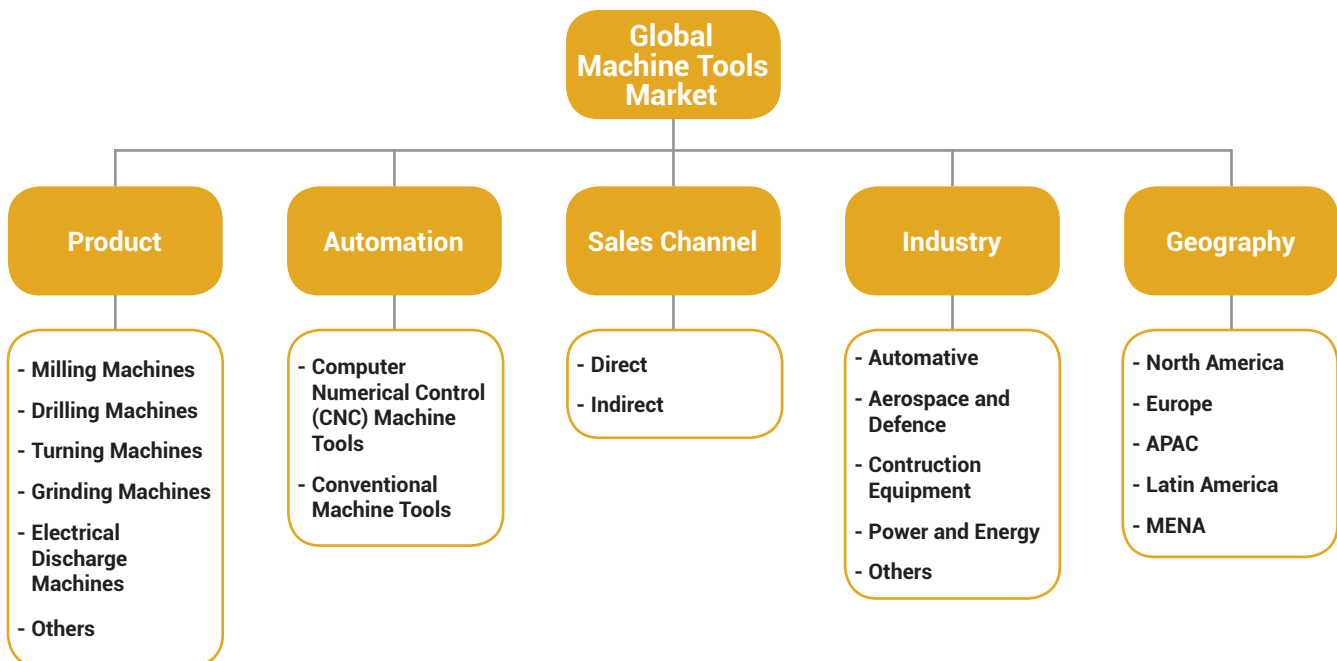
Global Machine Tools Market

Product

- Milling Machines
- Drilling Machines
- Turning Machines
- Grinding Machines
- Electrical Discharge Machines
- Others

Automation

- Computer Numerical Control (CNC) Machine Tools
- Conventional Machine Tools

Sales Channel

- Direct
- Indirect

Industry

- Automative
- Aerospace and Defence
- Contruction Equipment
- Power and Energy
- Others

Geography

- North America
- Europe
- APAC
- Latin America
- MENA